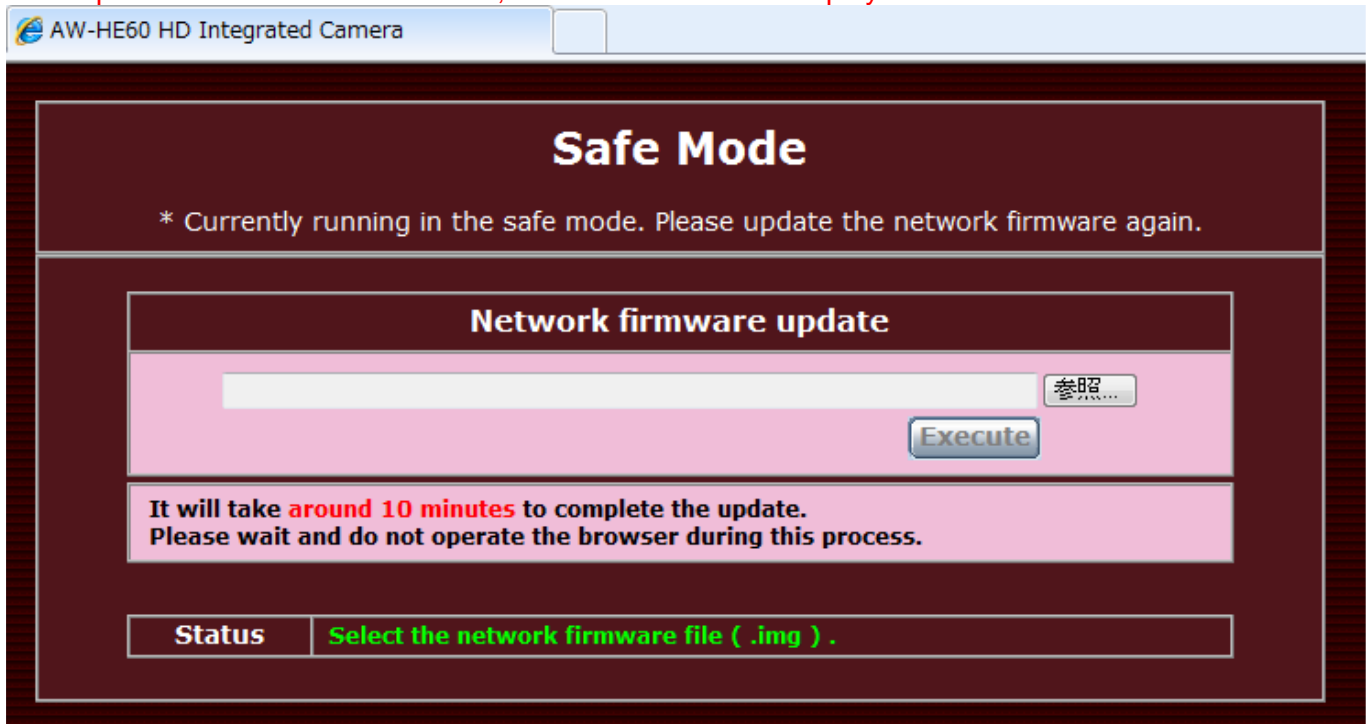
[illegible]

AW-HE60 HD Integrated Camera

Safe Mode

* Currently running in the safe mode. Please update the network firmware again.

Network firmware update

参照...

Execute

It will take around 10 minutes to complete the update.
Please wait and do not operate the browser during this process.

| Status | Select the network firmware file ( .img ) . |
|---|---|